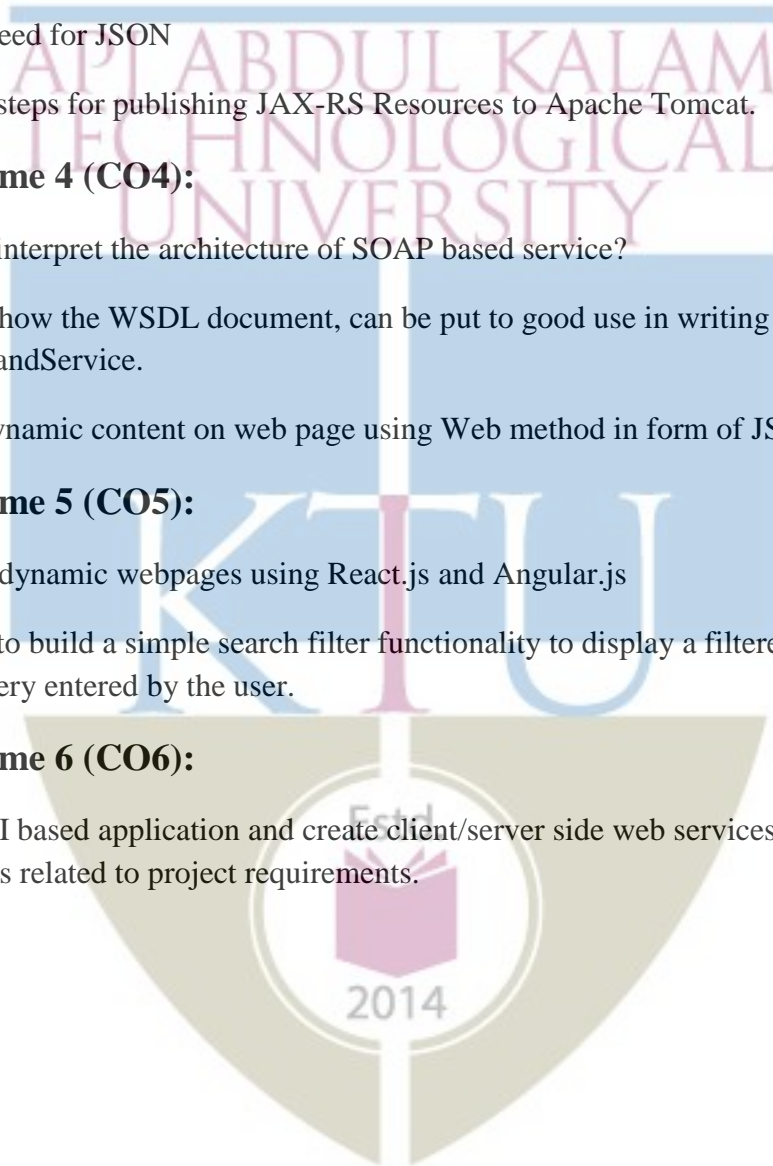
eed for JSON

steps for publishing JAX-RS Resources to Apache Tomcat.

me 4 (CO4):

interpret the architecture of SOAP based service?

how the WSDL document, can be put to good use in writing andService.

ynamic content on web page using Web method in form of JS

me 5 (CO5):

dynamic webpages using React.js and Angular.js

to build a simple search filter functionality to display a filtere ery entered by the user.

me 6 (CO6):

I based application and create client/server side web services s related to project requirements.

APJ ABDUL KALAM TECHNOLOGICAL UNIVERSITY

KTU

Estd

2014